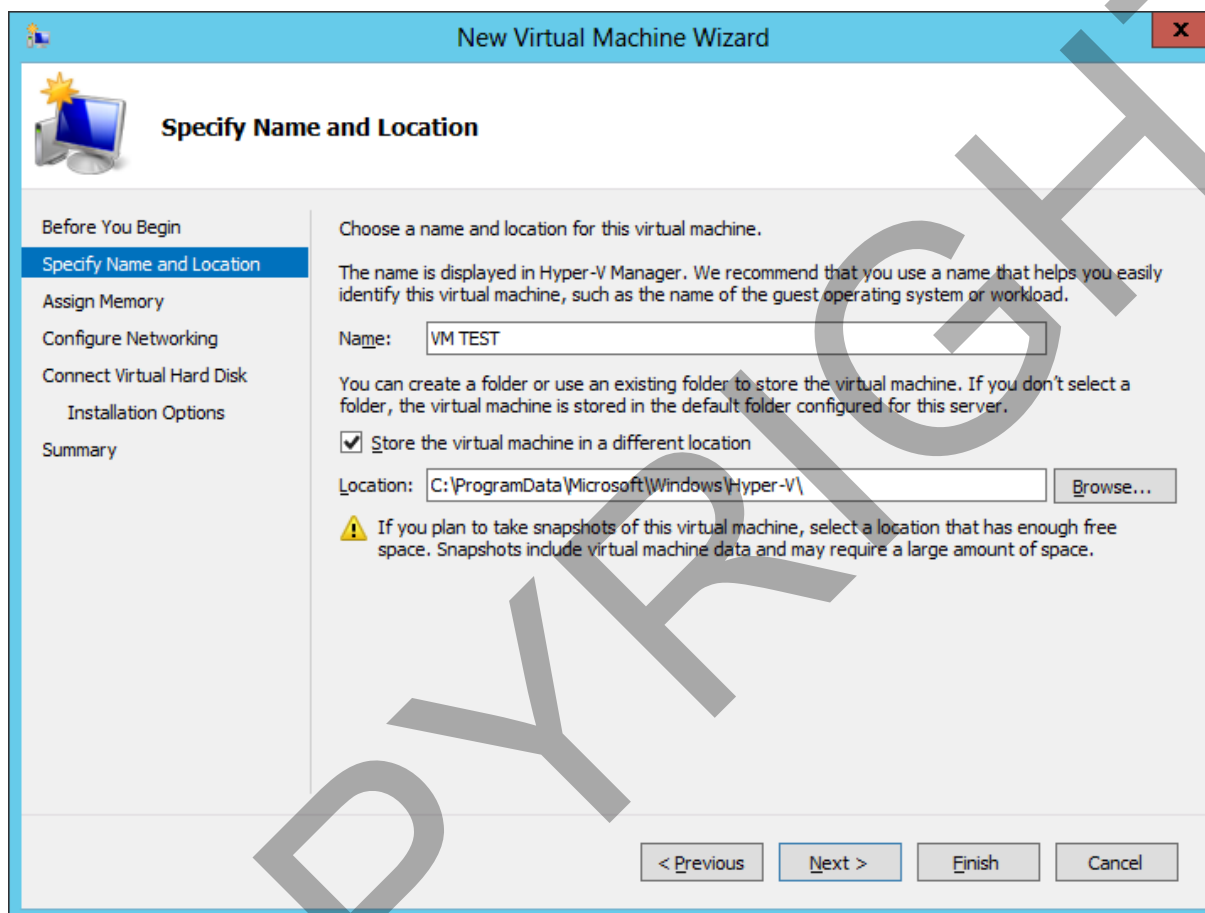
New Virtual Machine Wizard

Specify Name and Location

Before You Begin
Specify Name and Location
Assign Memory
Configure Networking
Connect Virtual Hard Disk
Installation Options
Summary

Choose a name and location for this virtual machine.

The name is displayed in Hyper-V Manager. We recommend that you use a name that helps you easily identify this virtual machine, such as the name of the guest operating system or workload.

Name: VM TEST

You can create a folder or use an existing folder to store the virtual machine. If you don't select a folder, the virtual machine is stored in the default folder configured for this server.

Store the virtual machine in a different location

Location: C:\ProgramData\Microsoft\Windows\Hyper-V\ Browse...

If you plan to take snapshots of this virtual machine, select a location that has enough free space. Snapshots include virtual machine data and may require a large amount of space.

< Previous Next > Finish Cancel

DYRIGHT